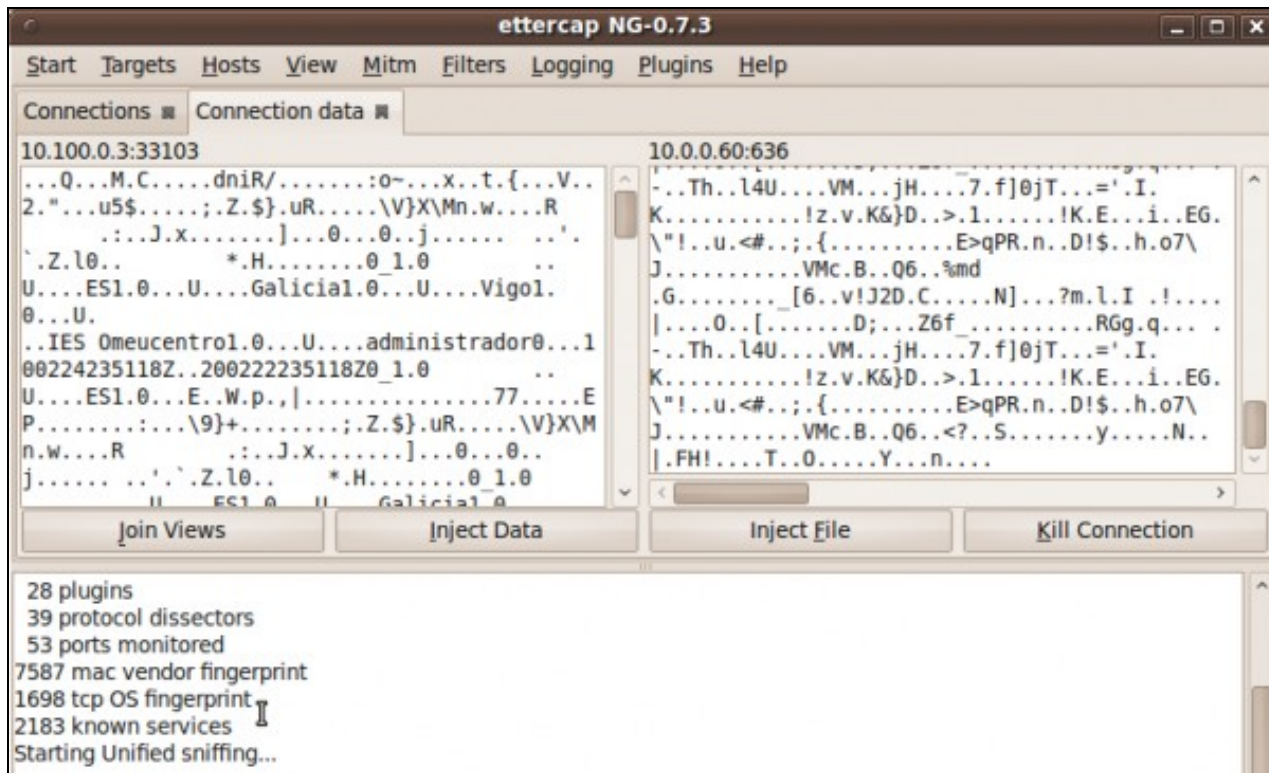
ettercap NG-0.7.3

Start Targets Hosts View Mitm Filters Logging Plugins Help

Connections Connection data

10.100.0.3:33103

...Q...M.C.....dniR/........:o~...x..t.{...V..
2."...u5$.....;.Z.$}.uR.....\V}X\Mn.w....R
.:..J.x.......]...0...0..j...... ..'.
`.Z.l0.. *.H........0 1.0 ..
U....ES1.0...U....Galicia1.0...U....Vigo1.
0...U.
..IES Omeucentro1.0...U....administrador0...1
00224235118Z..200222235118Z0 1.0 ..
U....ES1.0...E..W.p.,|...............77.....E
P........:...\9}+........;.Z.$}.uR.....\V}X\M
n.w....R .:..J.x.......]...0...0..
j...... ..'.`.Z.l0.. *.H........0 1.0
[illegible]

10.0.0.60:636

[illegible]
-..Th..l4U....VM...jH....7.f]0jT...='.I.
K...........!z.v.K&}D..>.1......!K.E...i..EG.
\"!..u.<#..;.{..........E>qPR.n..D!$..h.o7\
J...........VMc.B..Q6..%md
.G........_[6..v!J2D.C.....N]...?m.l.I .!....
|....O..[.......D;...Z6f_..........RGg.q... .
-..Th..l4U....VM...jH....7.f]0jT...='.I.
K...........!z.v.K&}D..>.1......!K.E...i..EG.
\"!..u.<#..;.{..........E>qPR.n..D!$..h.o7\
J...........VMc.B..Q6..<?..S.......y.....N..
|.FH!.....T..O.....Y...n....

Join Views Inject Data Inject File Kill Connection

28 plugins
39 protocol dissectors
53 ports monitored
7587 mac vendor fingerprint
1698 tcp OS fingerprint
2183 known services
Starting Unified sniffing...